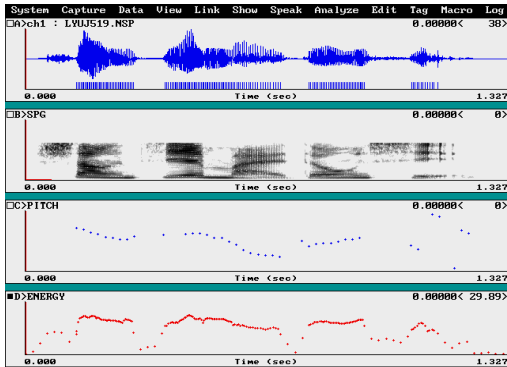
System Capture Data View Link Show Speak Analyze Edit Tag Macro Log

□A>ch1 : LYUJ519.NSP 0.00000< 38>
0.000 Time (sec) 1.327

□B>SPG 0.00000< 0>
0.000 Time (sec) 1.327

□C>PITCH 0.00000< 0>
0.000 Time (sec) 1.327

■D>ENERGY 0.00000< 29.89>
0.000 Time (sec) 1.327